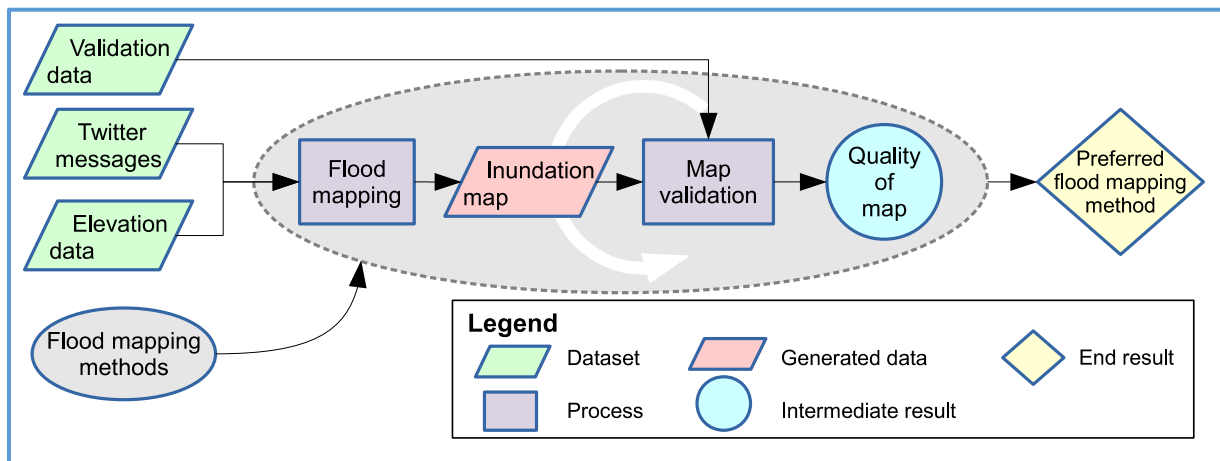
Validation data

Twitter messages

Elevation data

Flood mapping methods

Flood mapping

Inundation map

Map validation

Quality of map

Preferred flood mapping method

Legend

Dataset

Generated data

End result

Process

Intermediate result